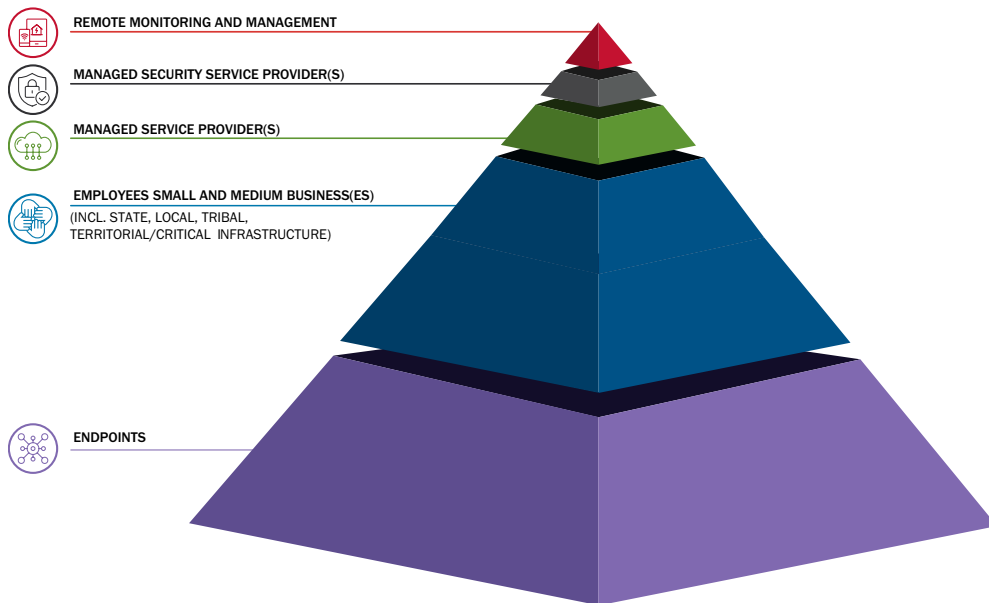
REMOTE MONITORING AND MANAGEMENT

MANAGED SECURITY SERVICE PROVIDER(S)

MANAGED SERVICE PROVIDER(S)

EMPLOYEES SMALL AND MEDIUM BUSINESS(ES)
(INCL. STATE, LOCAL, TRIBAL, TERRITORIAL/CRITICAL INFRASTRUCTURE)

ENDPOINTS